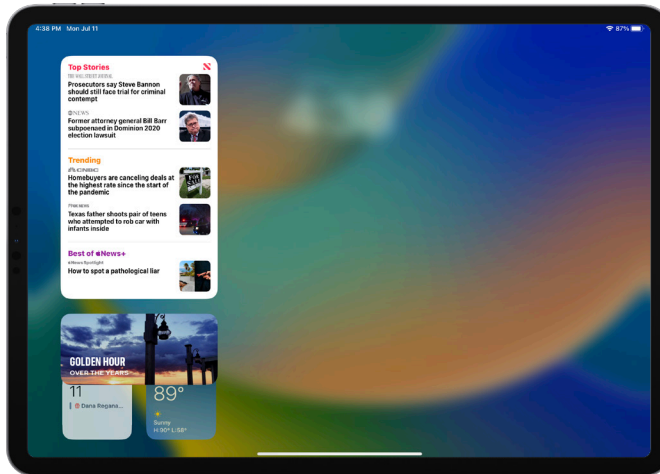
4:38 PM Mon Jul 11

87%

Top Stories

THE WALL STREET JOURNAL

Prosecutors say Steve Bannon should still face trial for criminal contempt

CBS NEWS

Former attorney general Bill Barr subpoenaed in Dominion 2020 election lawsuit

Trending

BUSINESS INSIDER

Homebuyers are canceling deals at the highest rate since the start of the pandemic

FOX NEWS

Texas father shoots pair of teens who attempted to rob car with infants inside

Best of News+

News Spotlight

How to spot a pathological liar

GOLDEN HOUR

OVER THE YEARS

11

Dana Regana...

89°

Sunny

H:90° L:58°